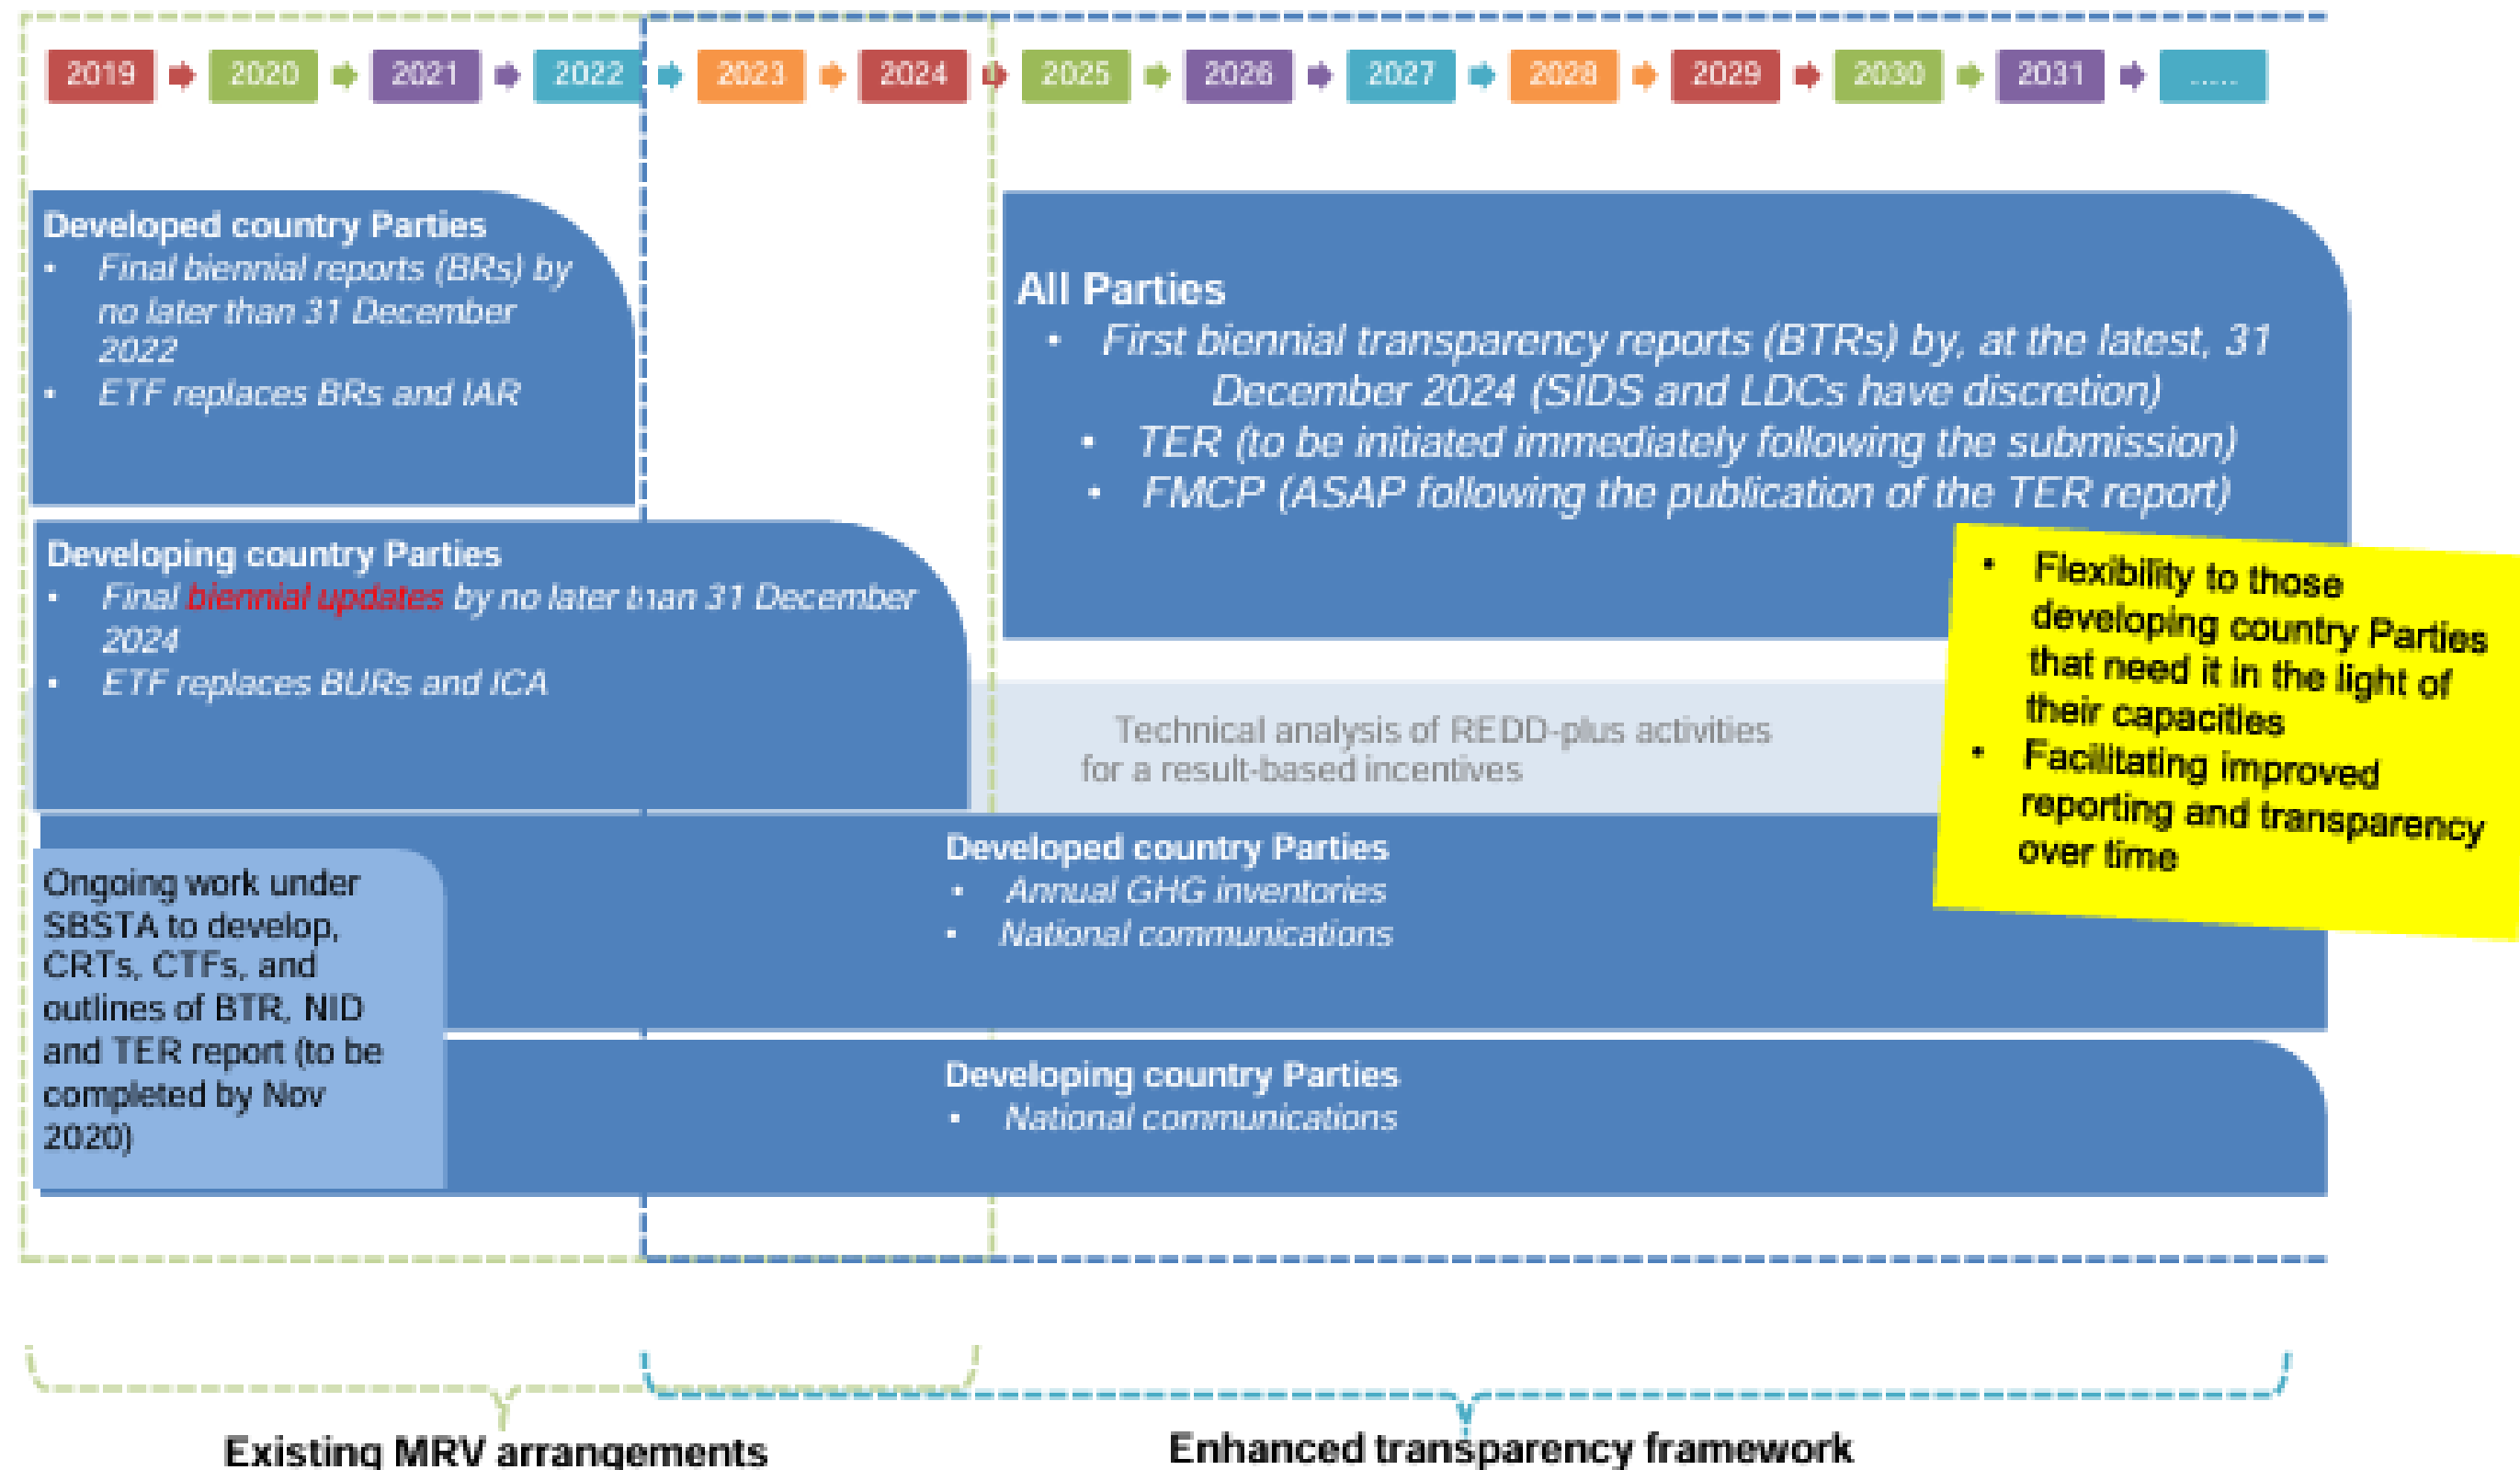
2019 2020 2021 2022 2023 2024 2025 2026 2027 2028 2029 2030 2031 .....

Developed country Parties
• Final biennial reports (BRs) by no later than 31 December 2022
• ETF replaces BRs and IAR

All Parties
• First biennial transparency reports (BTRs) by, at the latest, 31 December 2024 (SIDS and LDCs have discretion)
• TER (to be initiated immediately following the submission)
• FMCP (ASAP following the publication of the TER report)

Developing country Parties
• Final biennial updates by no later than 31 December 2024
• ETF replaces BURs and ICA

Technical analysis of REDD-plus activities for a result-based incentives

• Flexibility to those developing country Parties that need it in the light of their capacities
• Facilitating improved reporting and transparency over time

Developed country Parties
• Annual GHG inventories
• National communications

Ongoing work under SBSTA to develop, CRTs, CTFs, and outlines of BTR, NID and TER report (to be completed by Nov 2020)

Developing country Parties
• National communications

Existing MRV arrangements

Enhanced transparency framework